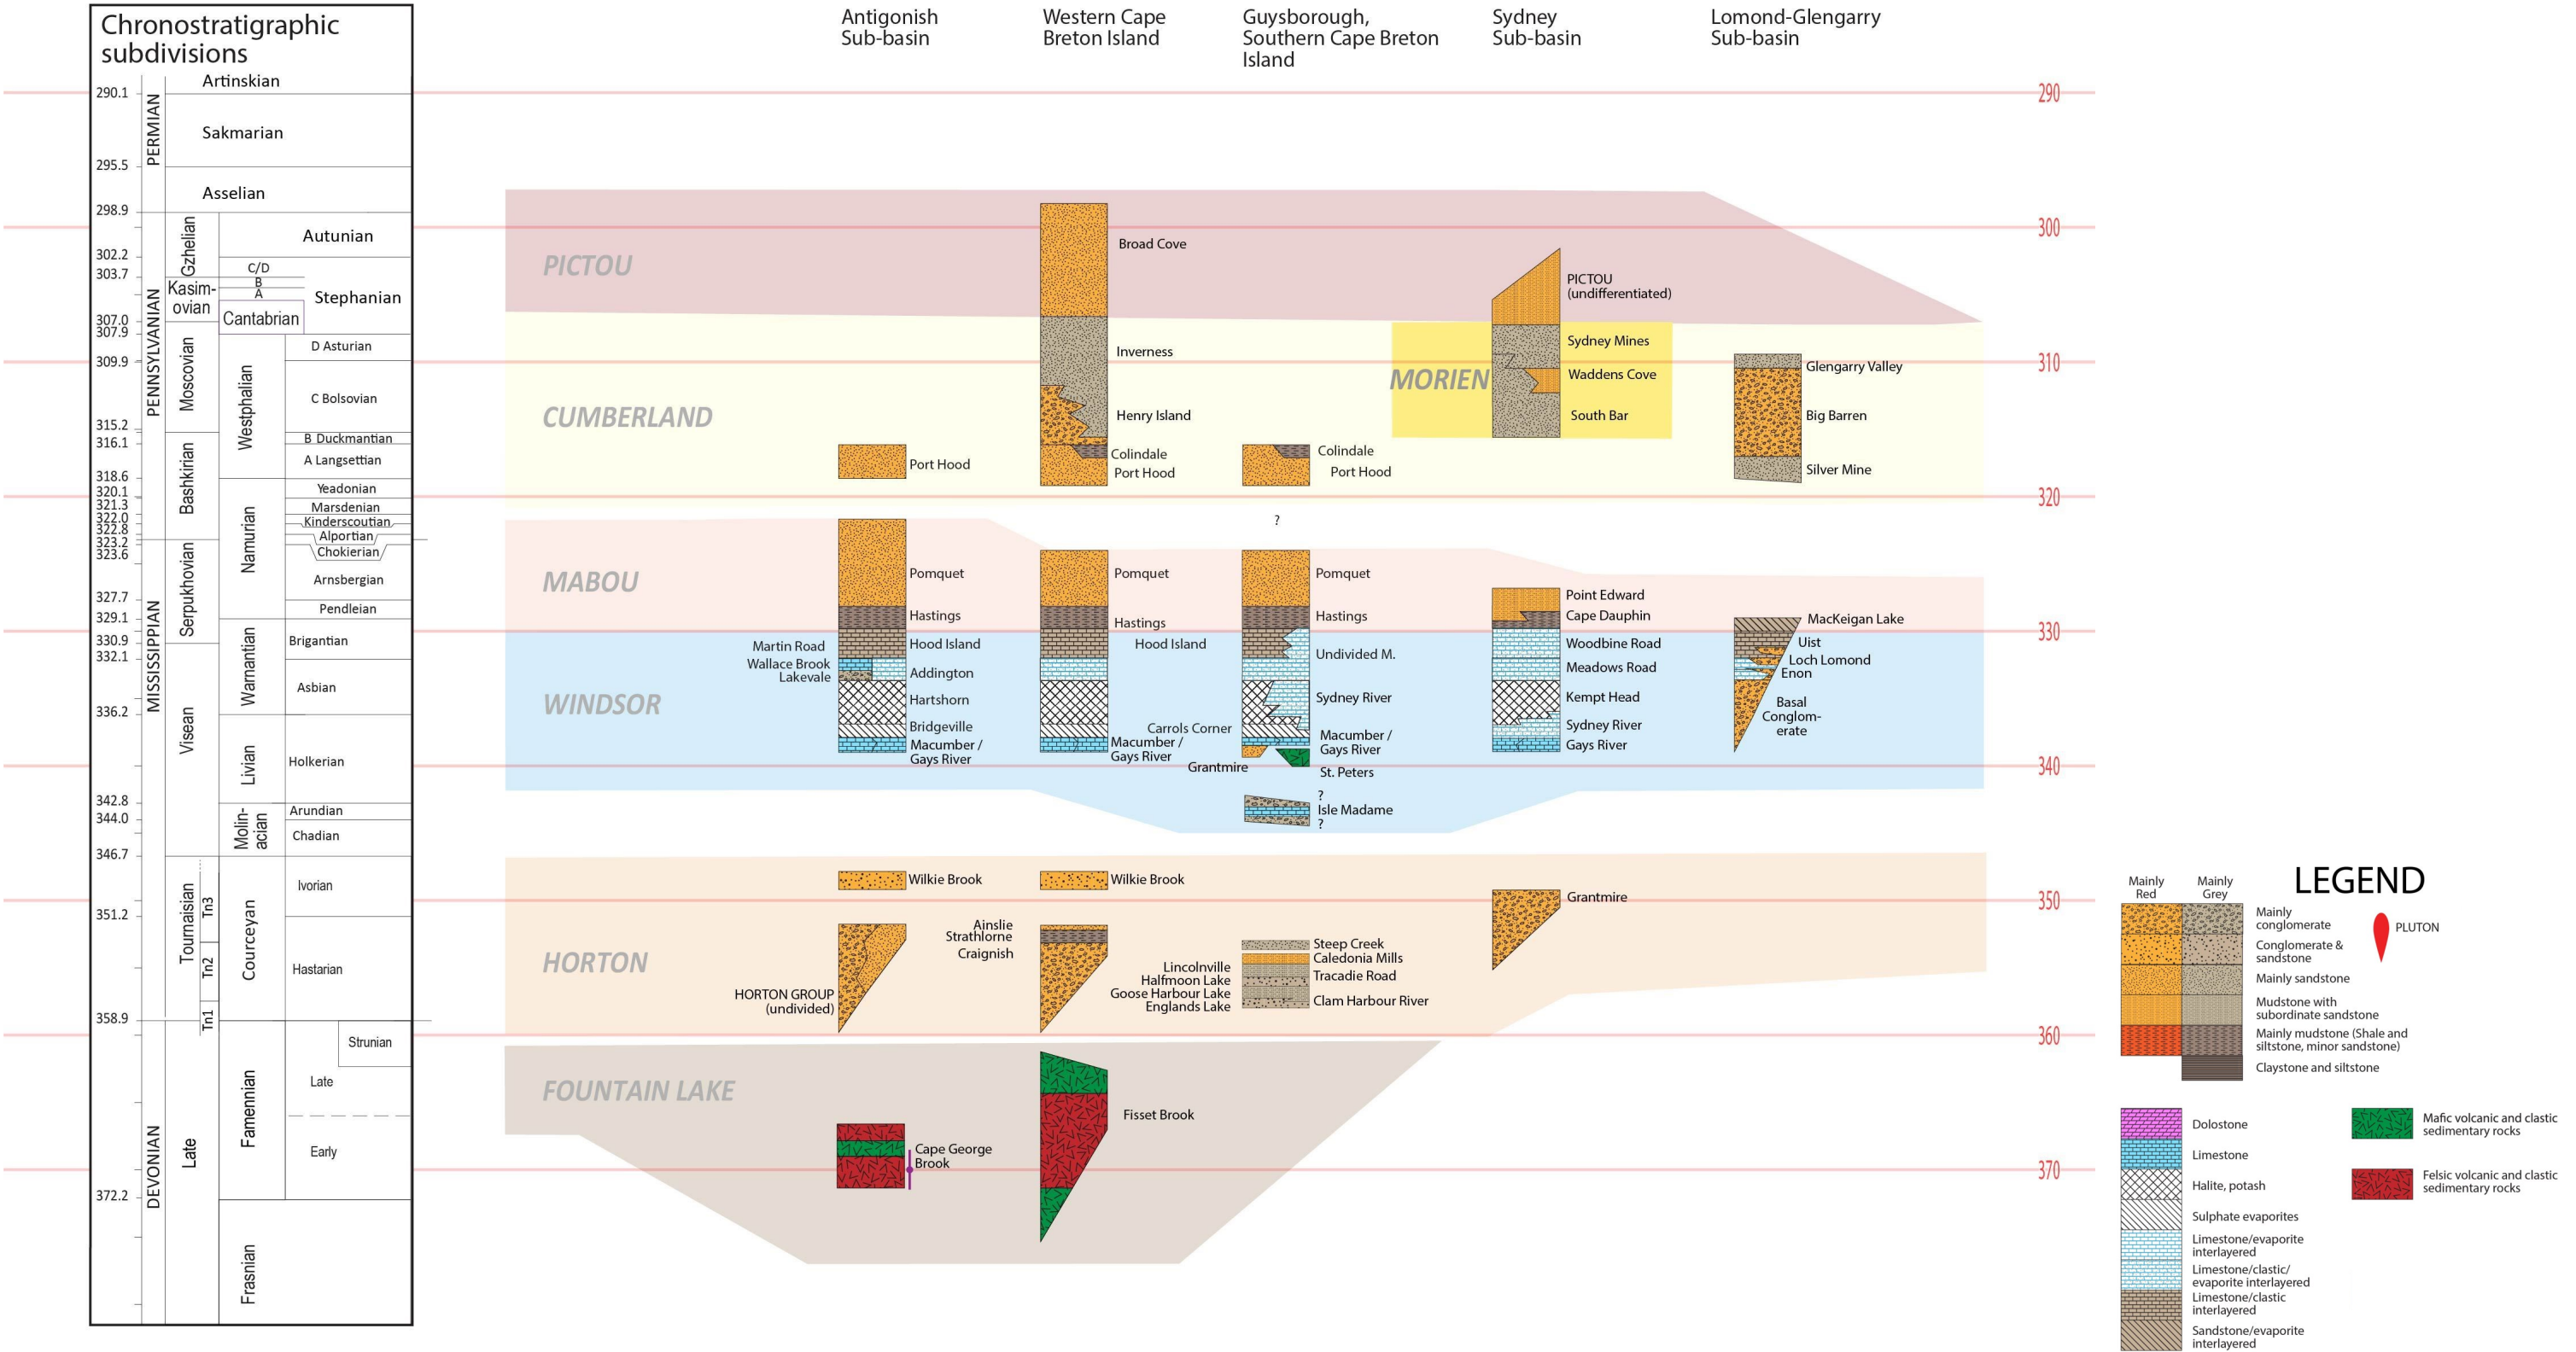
Chronostratigraphic subdivisions

Artinskian
290.1
PERMIAN
Sakmarian
295.5
Asselian
298.9
Gzhelian
Autunian
302.2
C/D
303.7
B
A
Kasim-ovian
Stephanian
Cantabrian
307.0
307.9
PENNSYLVANIAN
D Asturian
309.9
Moscovian
Westphalian
C Bolsovian
315.2
B Duckmantian
316.1
Bashkirian
A Langsettian
318.6
Yeadonian
320.1
Marsdenian
321.3
322.0
Kinderscoutian
322.8
Alportian
323.2
Chokierian
323.6
Namurian
Serpukhovian
Arnsbergian
327.7
Pendleian
329.1
MISSISSIPPIAN
Brigantian
330.9
332.1
Warnantian
Asbian
336.2
Visean
Livian
Holkerian
342.8
Arundian
344.0
Molin-acian
Chadian
346.7
Ivorian
Tn3
351.2
Tournaisian
Courceyan
Tn2
Hastarian
358.9
Tn1
Strunian
Late
DEVONIAN
Late
Famennian
Early
372.2
Frasnian

Antigonish Sub-basin
Western Cape Breton Island
Guysborough, Southern Cape Breton Island
Sydney Sub-basin
Lomond-Glengarry Sub-basin

290
300
310
320
330
340
350
360
370

PICTOU
Broad Cove
PICTOU (undifferentiated)
CUMBERLAND
Inverness
MORIEN
Sydney Mines
Waddens Cove
South Bar
Glengarry Valley
Big Barren
Silver Mine
Henry Island
Colindale
Port Hood
Port Hood
Colindale
Port Hood
?
MABOU
Pomquet
Pomquet
Pomquet
Point Edward
Cape Dauphin
MacKeigan Lake
Hastings
Hastings
Hastings
Martin Road
Hood Island
Hood Island
Woodbine Road
Uist
Wallace Brook
Lakevale
Addington
Undivided M.
Meadows Road
Loch Lomond
Enon
WINDSOR
Hartshorn
Sydney River
Kempt Head
Basal Conglom-erate
Bridgeville
Carrols Corner
Sydney River
Macumber / Gays River
Macumber / Gays River
Macumber / Gays River
Gays River
Grantmire
St. Peters
?
Isle Madame
?
Wilkie Brook
Wilkie Brook
Grantmire
HORTON
Ainslie
Strathlorne
Craignish
HORTON GROUP (undivided)
Lincolnville
Halfmoon Lake
Goose Harbour Lake
Englands Lake
Steep Creek
Caledonia Mills
Tracadie Road
Clam Harbour River
FOUNTAIN LAKE
Fisset Brook
Cape George Brook

LEGEND
Mainly Red
Mainly Grey
Mainly conglomerate
Conglomerate & sandstone
Mainly sandstone
Mudstone with subordinate sandstone
Mainly mudstone (Shale and siltstone, minor sandstone)
Claystone and siltstone
PLUTON
Dolostone
Limestone
Halite, potash
Sulphate evaporites
Limestone/evaporite interlayered
Limestone/clastic/ evaporite interlayered
Limestone/clastic interlayered
Sandstone/evaporite interlayered
Mafic volcanic and clastic sedimentary rocks
Felsic volcanic and clastic sedimentary rocks